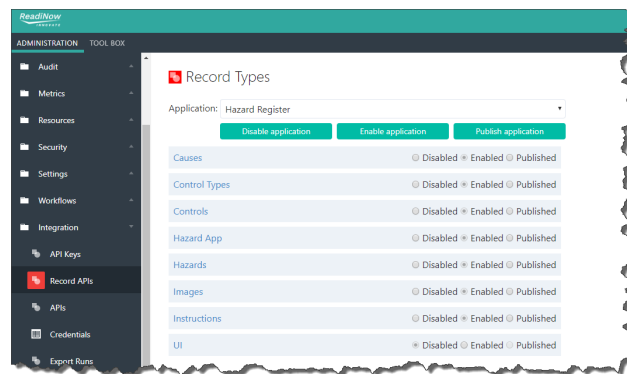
ReadiNow

ADMINISTRATION TOOL BOX

Audit
Metrics
Resources
Security
Settings
Workflows
Integration
API Keys
Record APIs
APIs
Credentials
Export Runs

Record Types

Application: Hazard Register

Disable application | Enable application | Publish application

| | |
|---|---|
| Causes | Disabled Enabled Published |
| Control Types | Disabled Enabled Published |
| Controls | Disabled Enabled Published |
| Hazard App | Disabled Enabled Published |
| Hazards | Disabled Enabled Published |
| Images | Disabled Enabled Published |
| Instructions | Disabled Enabled Published |
| UI | Disabled Enabled Published |